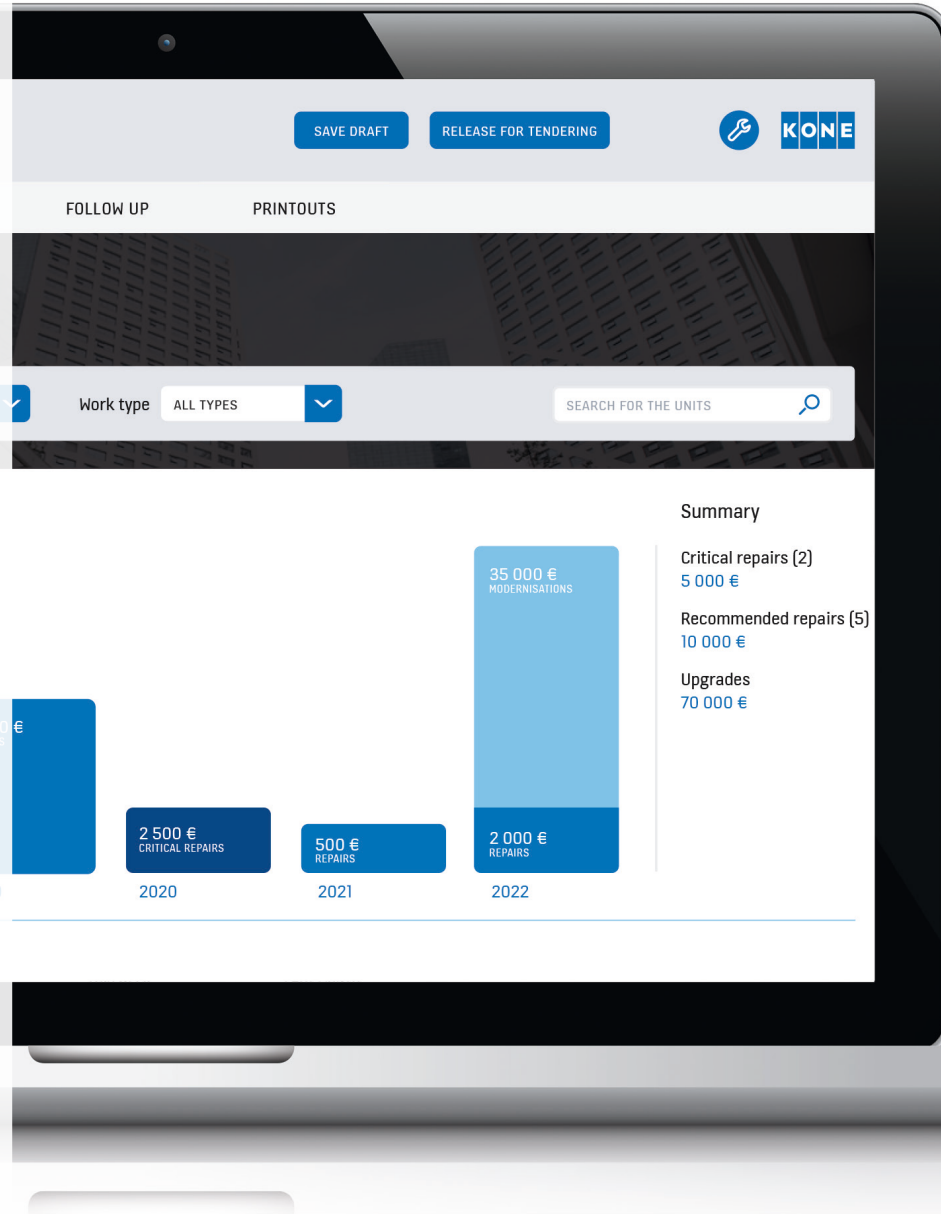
SAVE DRAFT

RELEASE FOR TENDERING

KONE

FOLLOW UP

PRINTOUTS

Work type ALL TYPES

SEARCH FOR THE UNITS

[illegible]0 €

35 000 €
MODERNISATIONS

2 500 €
CRITICAL REPAIRS

500 €
REPAIRS

2 000 €
REPAIRS

2020

2021

2022

Summary

Critical repairs (2)
5 000 €

Recommended repairs (5)
10 000 €

Upgrades
70 000 €